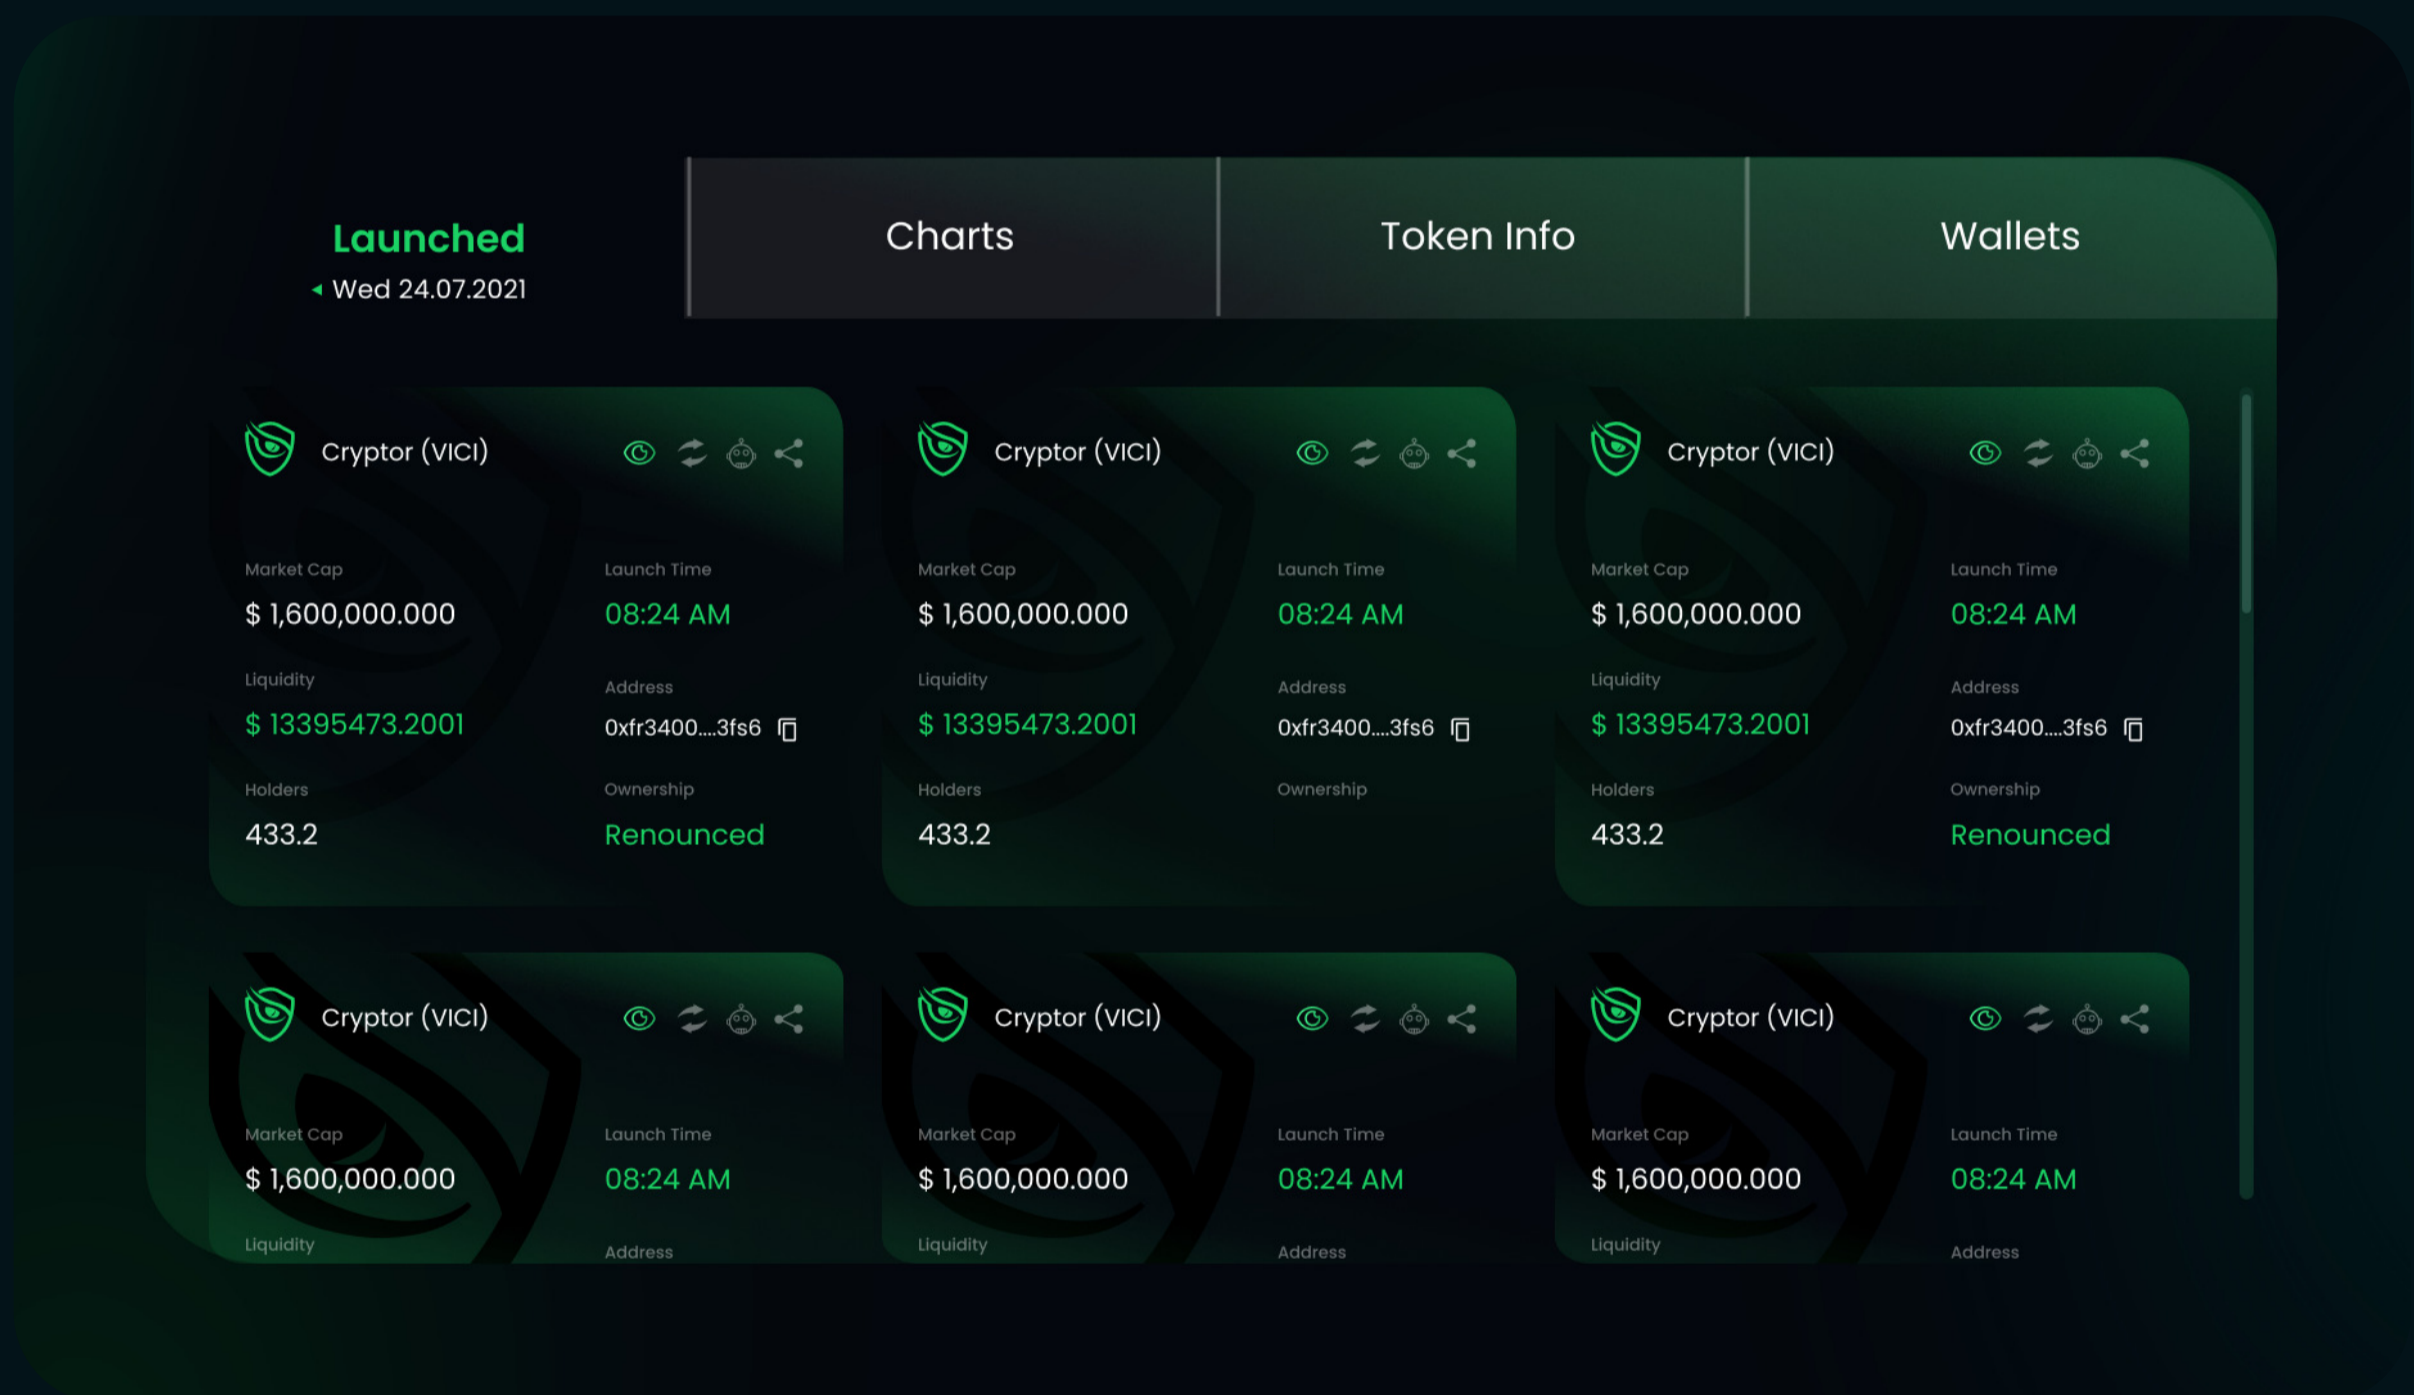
Launched
Wed 24.07.2021

Charts

Token Info

Wallets

Cryptor (VICI)

Market Cap
$ 1,600,000.000

Launch Time
08:24 AM

Liquidity
$ 13395473.2001

Address
0xfr3400....3fs6

Holders
433.2

Ownership
Renounced

Cryptor (VICI)

Market Cap
$ 1,600,000.000

Launch Time
08:24 AM

Liquidity
$ 13395473.2001

Address
0xfr3400....3fs6

Holders
433.2

Ownership

Cryptor (VICI)

Market Cap
$ 1,600,000.000

Launch Time
08:24 AM

Liquidity
$ 13395473.2001

Address
0xfr3400....3fs6

Holders
433.2

Ownership
Renounced

Cryptor (VICI)

Market Cap
$ 1,600,000.000

Launch Time
08:24 AM

Liquidity

Address

Cryptor (VICI)

Market Cap
$ 1,600,000.000

Launch Time
08:24 AM

Liquidity

Address

Cryptor (VICI)

Market Cap
$ 1,600,000.000

Launch Time
08:24 AM

Liquidity

Address